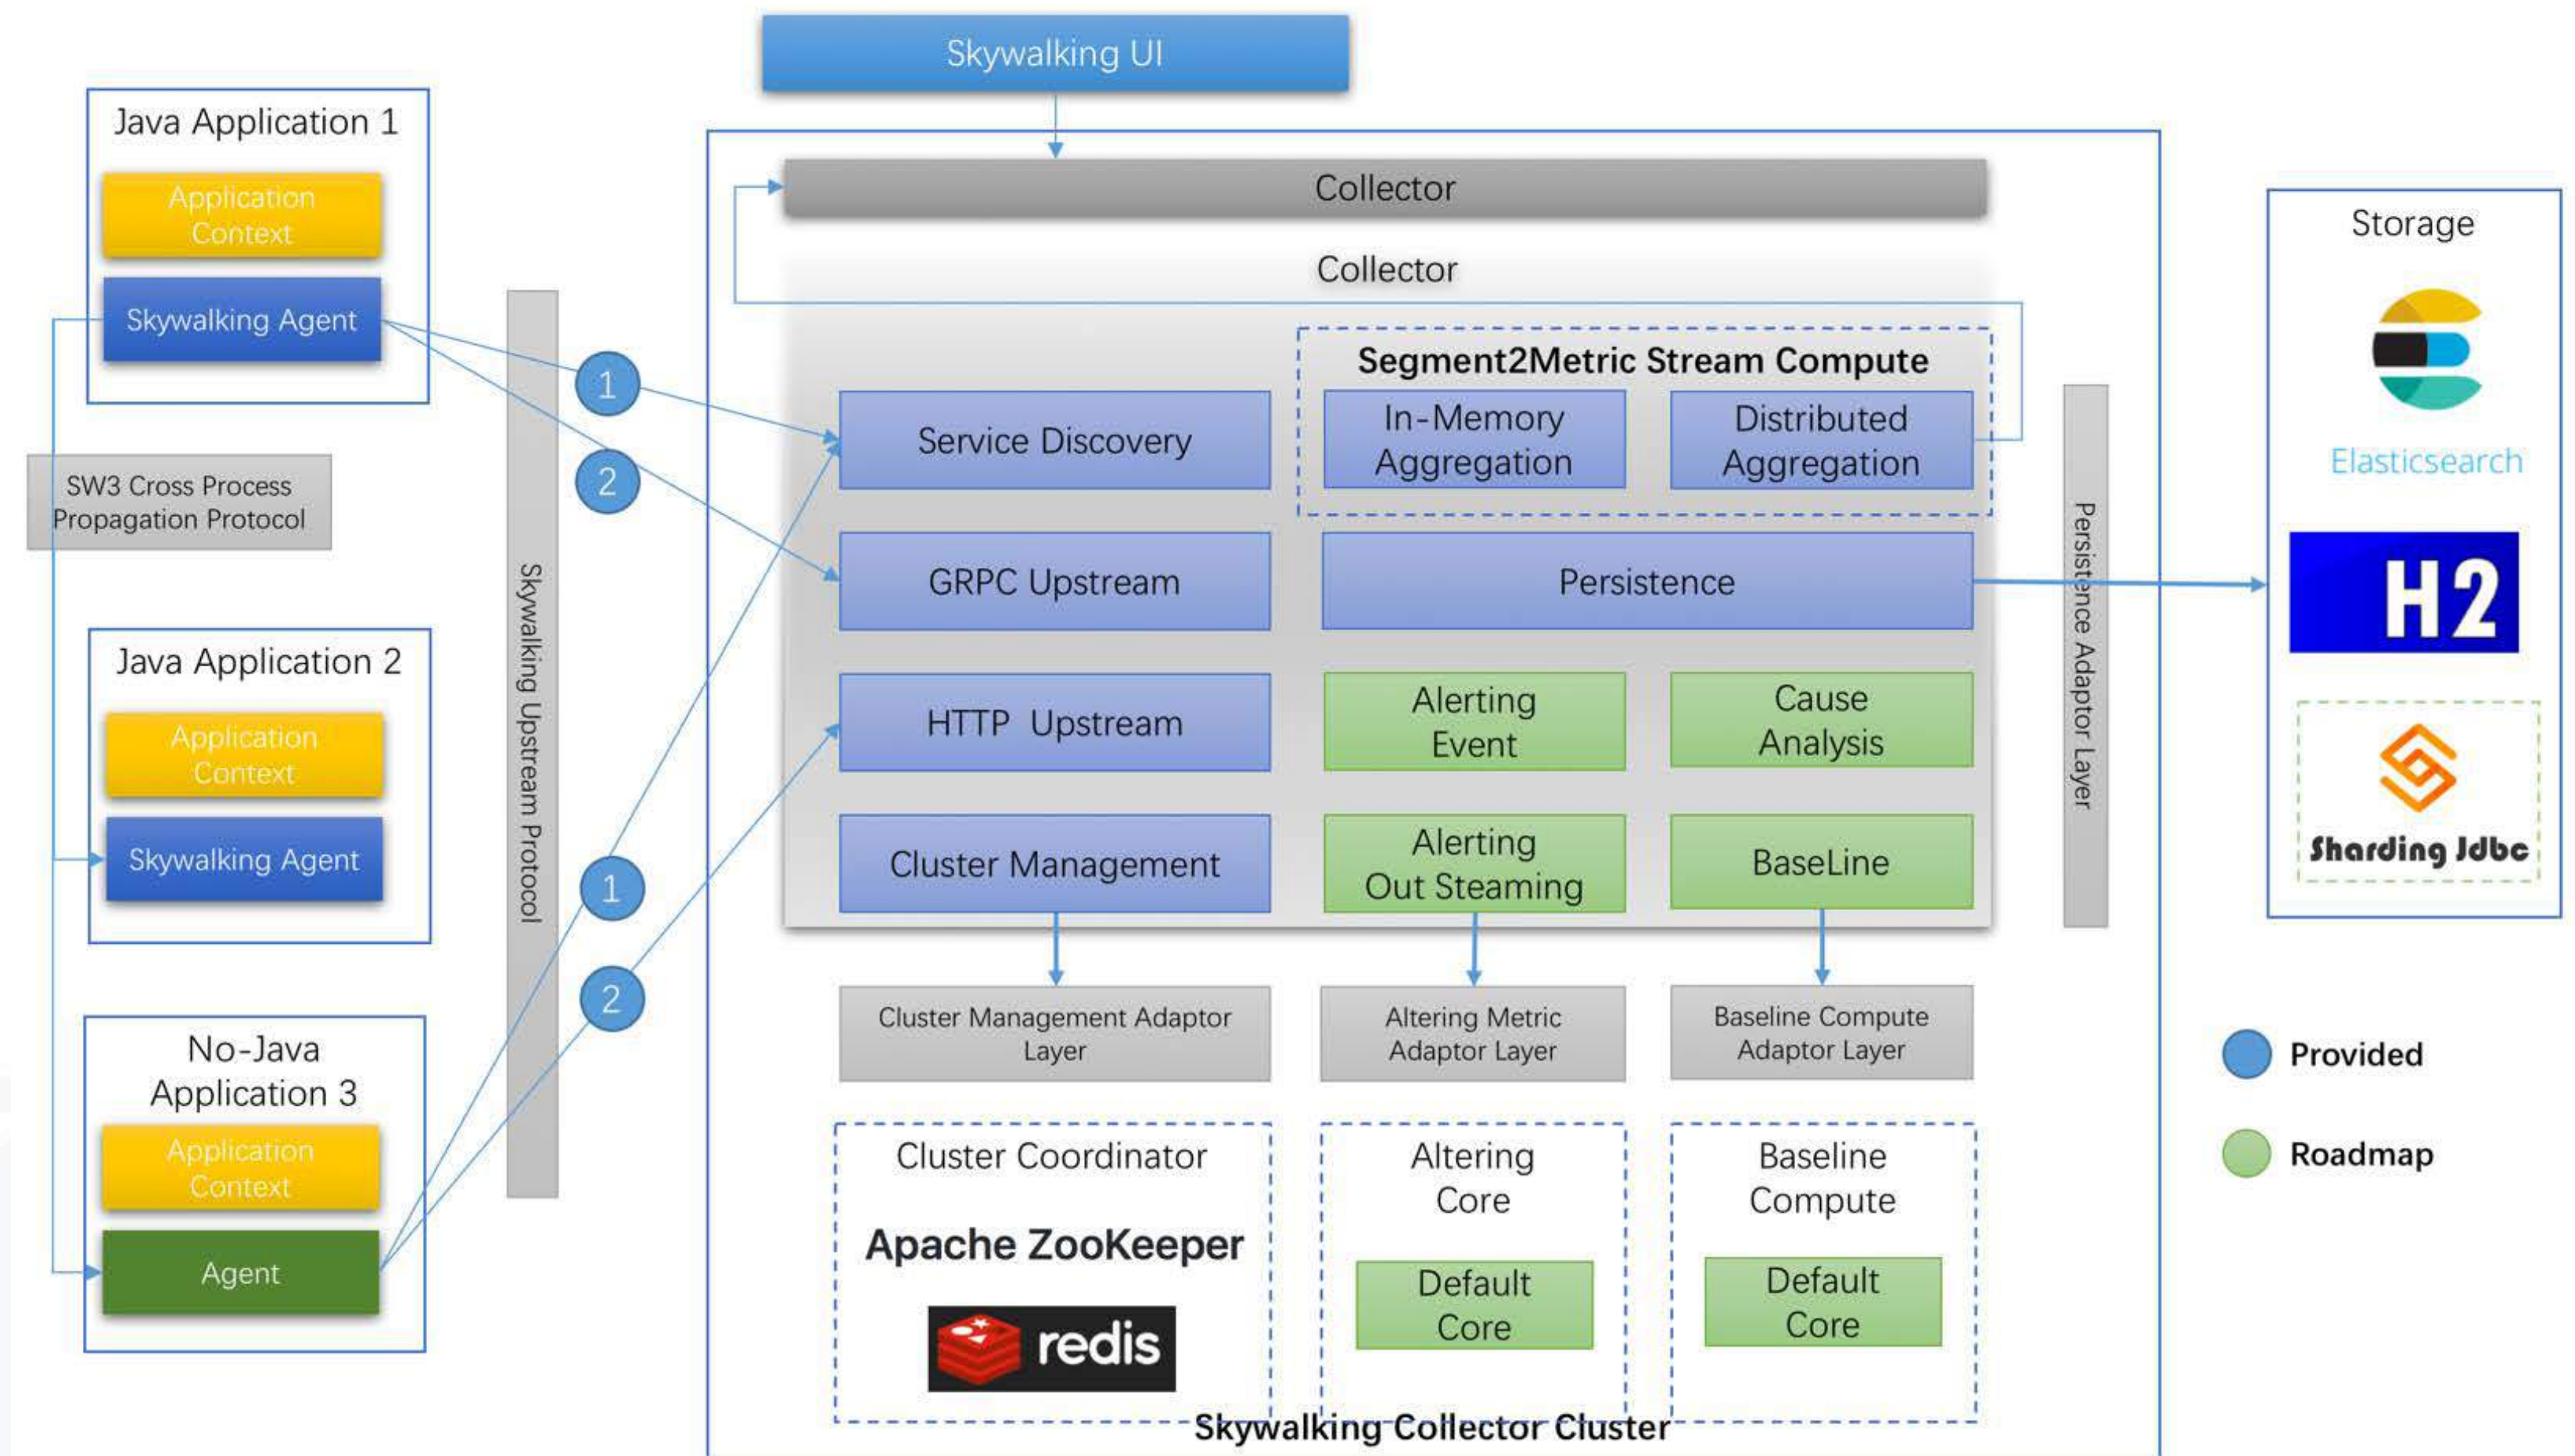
Skywalking UI

Java Application 1

Application Context

Skywalking Agent

SW3 Cross Process Propagation Protocol

Java Application 2

Application Context

Skywalking Agent

No-Java Application 3

Application Context

Agent

Skywalking Upstream Protocol

1

2

1

2

Collector

Collector

Segment2Metric Stream Compute

Service Discovery

In-Memory Aggregation

Distributed Aggregation

GRPC Upstream

Persistence

HTTP Upstream

Alerting Event

Cause Analysis

Cluster Management

Alerting Out Steaming

BaseLine

Persistence Adaptor Layer

Cluster Management Adaptor Layer

Altering Metric Adaptor Layer

Baseline Compute Adaptor Layer

Cluster Coordinator

Apache ZooKeeper

redis

Altering Core

Default Core

Baseline Compute

Default Core

Skywalking Collector Cluster

Storage

Elasticsearch

H2

Sharding Jdbc

Provided

Roadmap